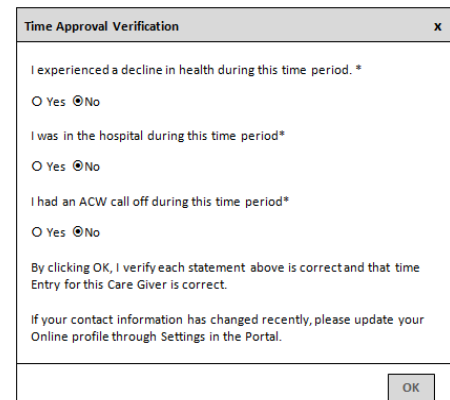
Time Approval Verification x

I experienced a decline in health during this time period. *

O Yes ⦿No

I was in the hospital during this time period*

O Yes ⦿No

I had an ACW call off during this time period*

O Yes ⦿No

By clicking OK, I verify each statement above is correct and that time Entry for this Care Giver is correct.

If your contact information has changed recently, please update your Online profile through Settings in the Portal.

OK